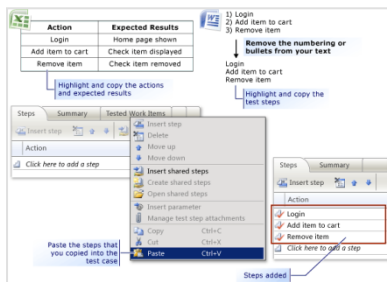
| Action | Expected Results |
|---|---|
| Login | Home page shown |
| Add item to cart | Check item displayed |
| Remove item | Check item removed |

Highlight and copy the actions and expected results

1) Login
2) Add item to cart
3) Remove item

Remove the numbering or bullets from your text

Login
Add item to cart
Remove item

Highlight and copy the test steps

Steps Summary Tested Work Items

Insert step

Action

Click here to add a step

Insert step
Delete
Move up
Move down
Insert shared steps
Create shared steps
Open shared steps
Insert parameter
Manage test step attachments
Copy Ctrl+C
Cut Ctrl+X
Paste Ctrl+V

Paste the steps that you copied into the test case

Steps Summary

Insert step

Action

Login
Add item to cart
Remove item
Click here to add a step

Steps added